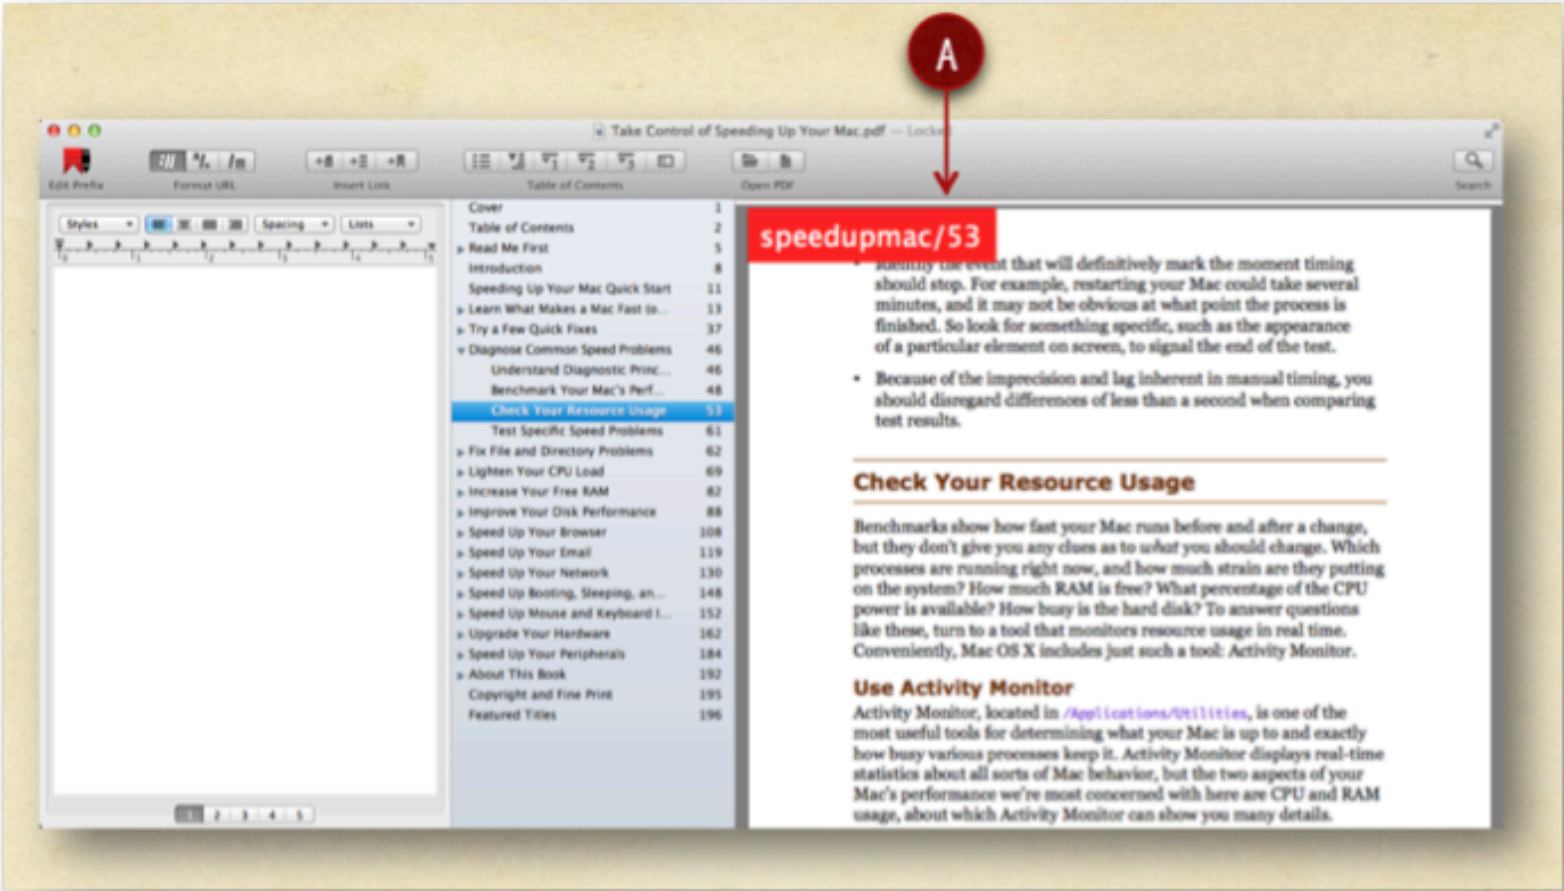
A

Take Control of Speeding Up Your Mac.pdf — Locked

Edit Prefix

Format URL

Insert Link

Table of Contents

Open PDF

Search

Styles

Spacing

Lists

| | |
|---|---|
| Cover | 1 |
| Table of Contents | 2 |
| Read Me First | 5 |
| Introduction | 8 |
| Speeding Up Your Mac Quick Start | 11 |
| Learn What Makes a Mac Fast (o... | 13 |
| Try a Few Quick Fixes | 37 |
| Diagnose Common Speed Problems | 46 |
| Understand Diagnostic Princ... | 46 |
| Benchmark Your Mac's Perf... | 48 |
| Check Your Resource Usage | 53 |
| Test Specific Speed Problems | 61 |
| Fix File and Directory Problems | 62 |
| Lighten Your CPU Load | 69 |
| Increase Your Free RAM | 82 |
| Improve Your Disk Performance | 88 |
| Speed Up Your Browser | 108 |
| Speed Up Your Email | 119 |
| Speed Up Your Network | 130 |
| Speed Up Booting, Sleeping, an... | 148 |
| Speed Up Mouse and Keyboard I... | 152 |
| Upgrade Your Hardware | 162 |
| Speed Up Your Peripherals | 184 |
| About This Book | 192 |
| Copyright and Fine Print | 195 |
| Featured Titles | 196 |

1 2 3 4 5

speedupmac/53

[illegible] that will definitively mark the moment timing should stop. For example, restarting your Mac could take several minutes, and it may not be obvious at what point the process is finished. So look for something specific, such as the appearance of a particular element on screen, to signal the end of the test.

• Because of the imprecision and lag inherent in manual timing, you should disregard differences of less than a second when comparing test results.

Check Your Resource Usage

Benchmarks show how fast your Mac runs before and after a change, but they don't give you any clues as to what you should change. Which processes are running right now, and how much strain are they putting on the system? How much RAM is free? What percentage of the CPU power is available? How busy is the hard disk? To answer questions like these, turn to a tool that monitors resource usage in real time. Conveniently, Mac OS X includes just such a tool: Activity Monitor.

Use Activity Monitor

Activity Monitor, located in /Applications/Utilities, is one of the most useful tools for determining what your Mac is up to and exactly how busy various processes keep it. Activity Monitor displays real-time statistics about all sorts of Mac behavior, but the two aspects of your Mac's performance we're most concerned with here are CPU and RAM usage, about which Activity Monitor can show you many details.